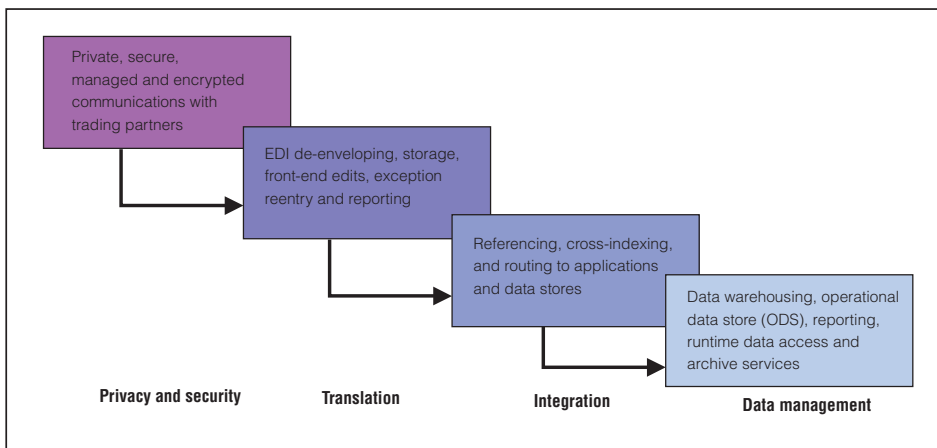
Private, secure, managed and encrypted communications with trading partners

EDI de-enveloping, storage, front-end edits, exception reentry and reporting

Referencing, cross-indexing, and routing to applications and data stores

Data warehousing, operational data store (ODS), reporting, runtime data access and archive services

Privacy and security

Translation

Integration

Data management